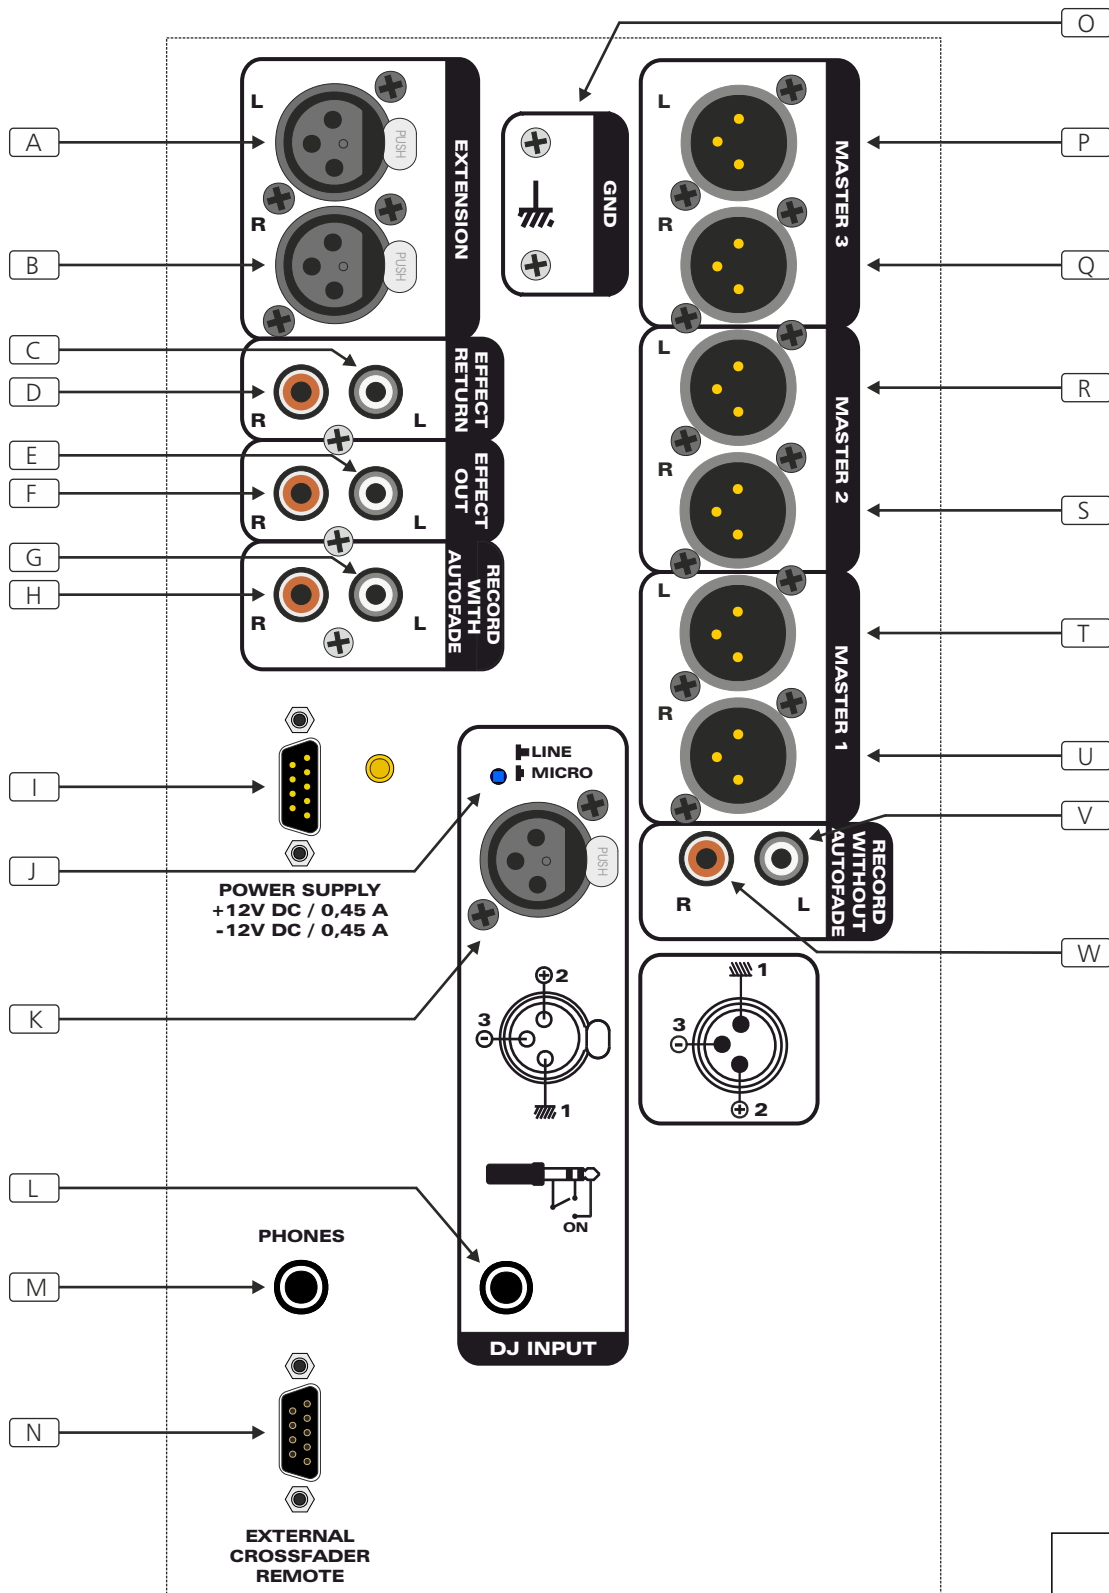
A
B
C
D
E
F
G
H
I
J
K
L
M
N

L
PUSH
R
PUSH
EXTENSION

EFFECT RETURN
R L

EFFECT OUT
R L

RECORD WITH AUTOFADE
R L

POWER SUPPLY
+12V DC / 0,45 A
-12V DC / 0,45 A

LINE
MICRO
PUSH

2
3
1

ON

PHONES

DJ INPUT

EXTERNAL CROSSFADER REMOTE

GND

O
P
Q
R
S
T
U
V
W

L
R
MASTER 3

L
R
MASTER 2

L
R
MASTER 1

RECORD WITHOUT AUTOFADE
R L

1
3
2